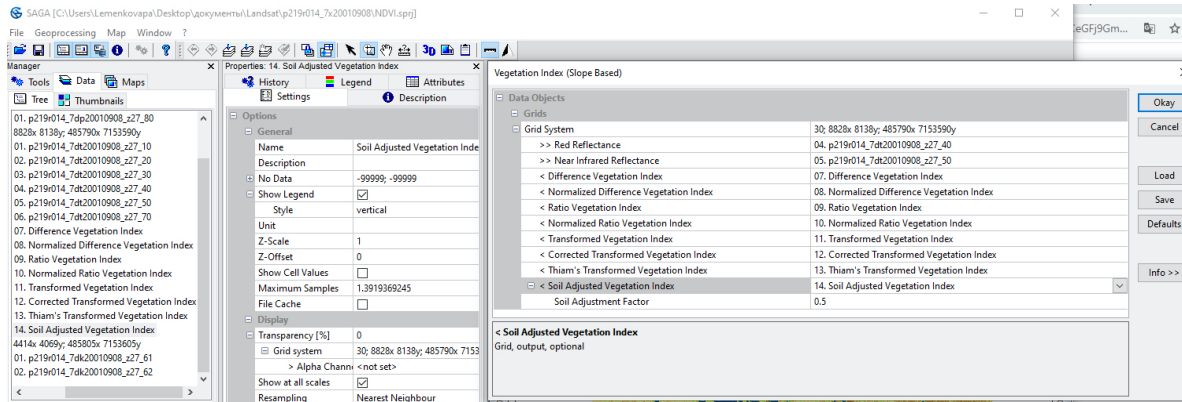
SAGA [C:\Users\Lemenkovapa\Desktop\документы\Landsat\p219r014_7x20010908\NDVI.sprj]

eGFj9Gm...

File Geoprocessing Map Window ?

Manager

Tools Data Maps

Tree Thumbnails

01. p219r014_7dp20010908_z27_80
8828x 8138y; 485790x 7153590y
01. p219r014_7dt20010908_z27_10
02. p219r014_7dt20010908_z27_20
03. p219r014_7dt20010908_z27_30
04. p219r014_7dt20010908_z27_40
05. p219r014_7dt20010908_z27_50
06. p219r014_7dt20010908_z27_70
07. Difference Vegetation Index
08. Normalized Difference Vegetation Index
09. Ratio Vegetation Index
10. Normalized Ratio Vegetation Index
11. Transformed Vegetation Index
12. Corrected Transformed Vegetation Index
13. Thiam's Transformed Vegetation Index
14. Soil Adjusted Vegetation Index
4414x 4069y; 485805x 7153605y
01. p219r014_7dk20010908_z27_61
02. p219r014_7dk20010908_z27_62

Properties: 14. Soil Adjusted Vegetation Index

History Legend Attributes

Settings Description

| Options | |
|---|---|
| General | |
| Name | Soil Adjusted Vegetation Inde |
| Description | |
| No Data | -99999; -99999 |
| Show Legend | ☑ |
| Style | vertical |
| Unit | |
| Z-Scale | 1 |
| Z-Offset | 0 |
| Show Cell Values | ☐ |
| Maximum Samples | 1.3919369245 |
| File Cache | ☐ |
| Display | |
| Transparency [%] | 0 |
| Grid system | 30; 8828x 8138y; 485790x 7153 |
| > Alpha Channe | <not set> |
| Show at all scales | ☑ |
| Resampling | Nearest Neighbour |

Vegetation Index (Slope Based)

| Data Objects | |
|---|---|
| Grids | |
| Grid System | 30; 8828x 8138y; 485790x 7153590y |
| >> Red Reflectance | 04. p219r014_7dt20010908_z27_40 |
| >> Near Infrared Reflectance | 05. p219r014_7dt20010908_z27_50 |
| < Difference Vegetation Index | 07. Difference Vegetation Index |
| < Normalized Difference Vegetation Index | 08. Normalized Difference Vegetation Index |
| < Ratio Vegetation Index | 09. Ratio Vegetation Index |
| < Normalized Ratio Vegetation Index | 10. Normalized Ratio Vegetation Index |
| < Transformed Vegetation Index | 11. Transformed Vegetation Index |
| < Corrected Transformed Vegetation Index | 12. Corrected Transformed Vegetation Index |
| < Thiam's Transformed Vegetation Index | 13. Thiam's Transformed Vegetation Index |
| < Soil Adjusted Vegetation Index | 14. Soil Adjusted Vegetation Index |
| Soil Adjustment Factor | 0.5 |

< Soil Adjusted Vegetation Index
Grid, output, optional

Okay
Cancel
Load
Save
Defaults
Info >>